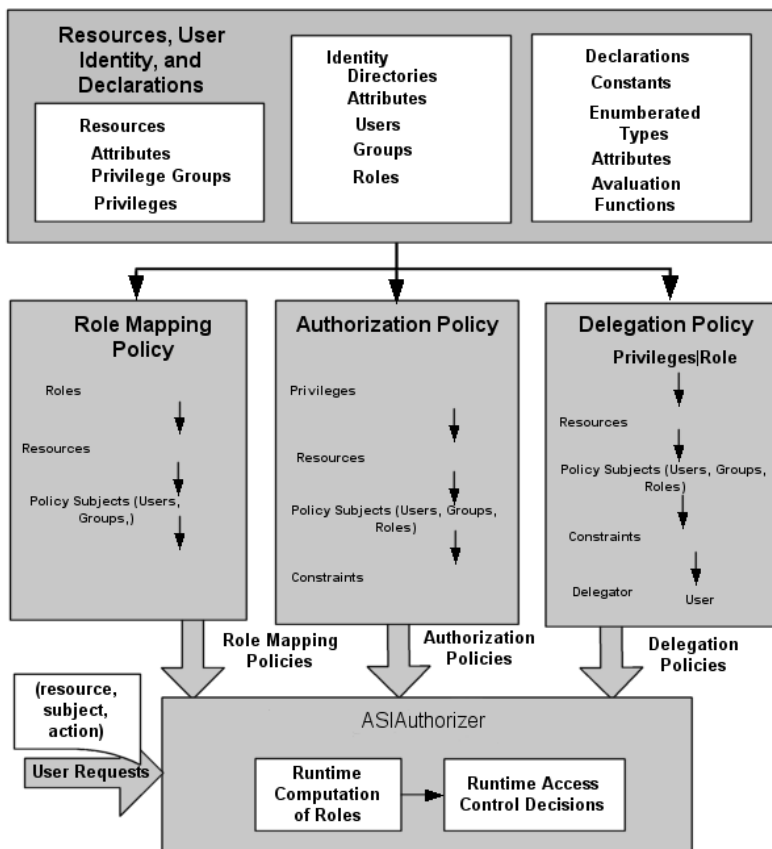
Resources, User Identity, and Declarations

Resources
Attributes
Privilege Groups
Privileges

Identity
Directories
Attributes
Users
Groups
Roles

Declarations
Constants
Enumerated Types
Attributes
Avaluation Functions

Role Mapping Policy

Roles

Resources

Policy Subjects (Users, Groups,)

Authorization Policy

Privileges

Resources

Policy Subjects (Users, Groups, Roles)

Constraints

Delegation Policy

Privileges|Role

Resources

Policy Subjects (Users, Groups, Roles)

Constraints

Delegator

User

Role Mapping Policies

Authorization Policies

Delegation Policies

(resource, subject, action)

User Requests

ASIAuthorizer

Runtime Computation of Roles

Runtime Access Control Decisions